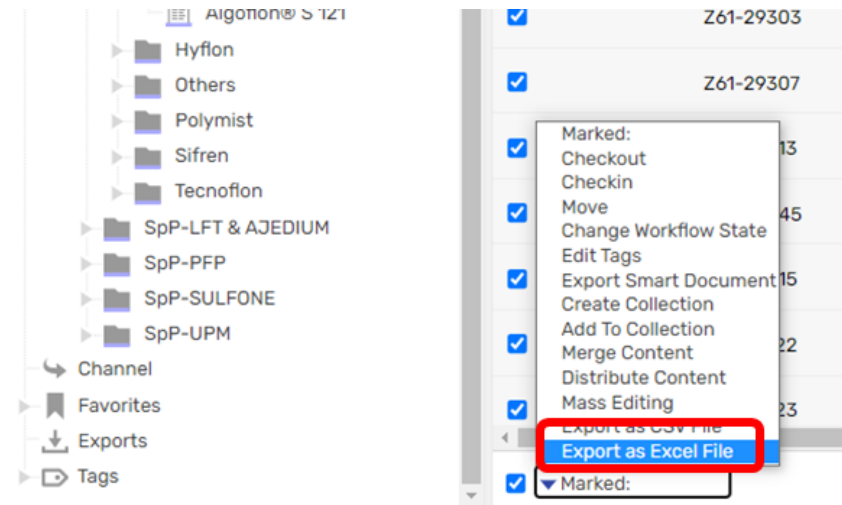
Algoflon® S 121
Hyflon
Others
Polymist
Sifren
Tecnoflon
SpP-LFT & AJEDIUM
SpP-PFP
SpP-SULFONE
SpP-UPM
Channel
Favorites
Exports
Tags

Z61-29303
Z61-29307
13
45
15
22
23

Marked:
Checkout
Checkin
Move
Change Workflow State
Edit Tags
Export Smart Document
Create Collection
Add To Collection
Merge Content
Distribute Content
Mass Editing
Export as CSV File
Export as Excel File

Marked: